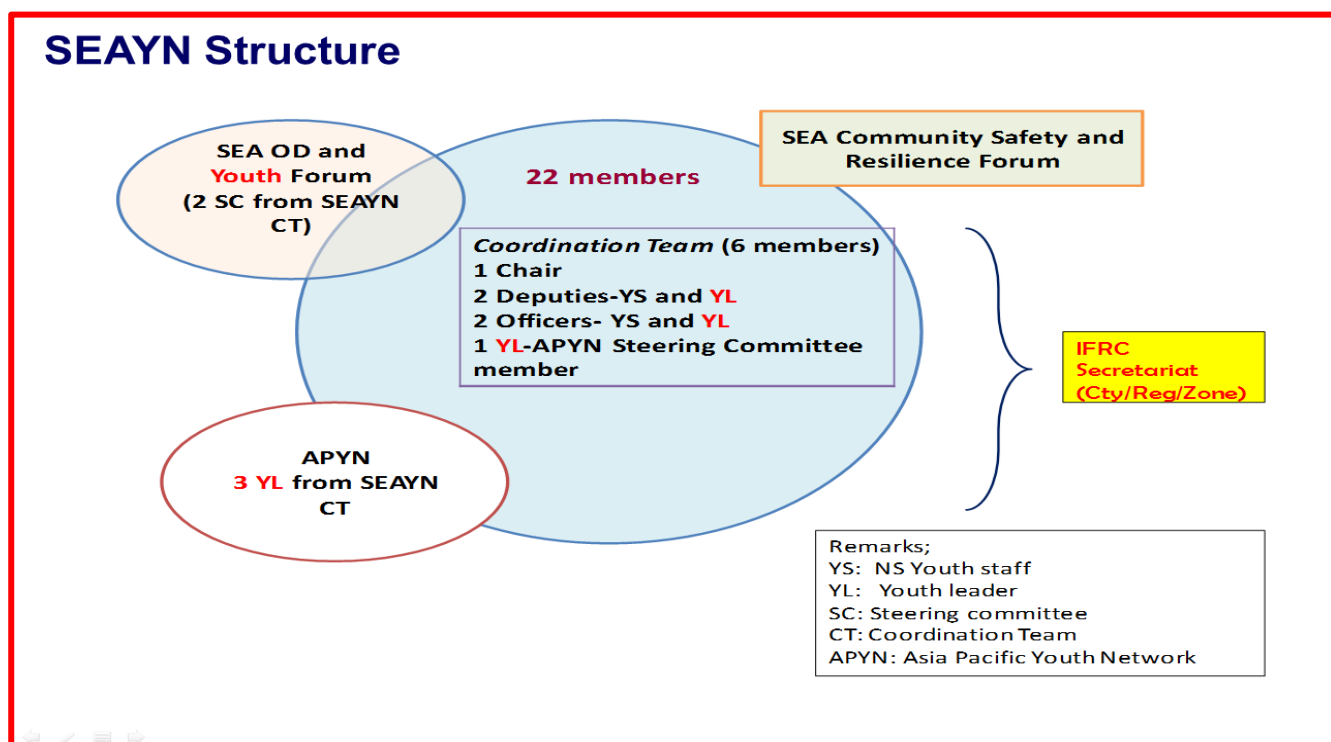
SEAYN Structure

SEA OD and Youth Forum (2 SC from SEAYN CT)

22 members

SEA Community Safety and Resilience Forum

Coordination Team (6 members)
1 Chair
2 Deputies-YS and YL
2 Officers- YS and YL
1 YL-APYN Steering Committee member

IFRC Secretariat (Cty/Reg/Zone)

APYN
3 YL from SEAYN CT

Remarks;
YS: NS Youth staff
YL: Youth leader
SC: Steering committee
CT: Coordination Team
APYN: Asia Pacific Youth Network